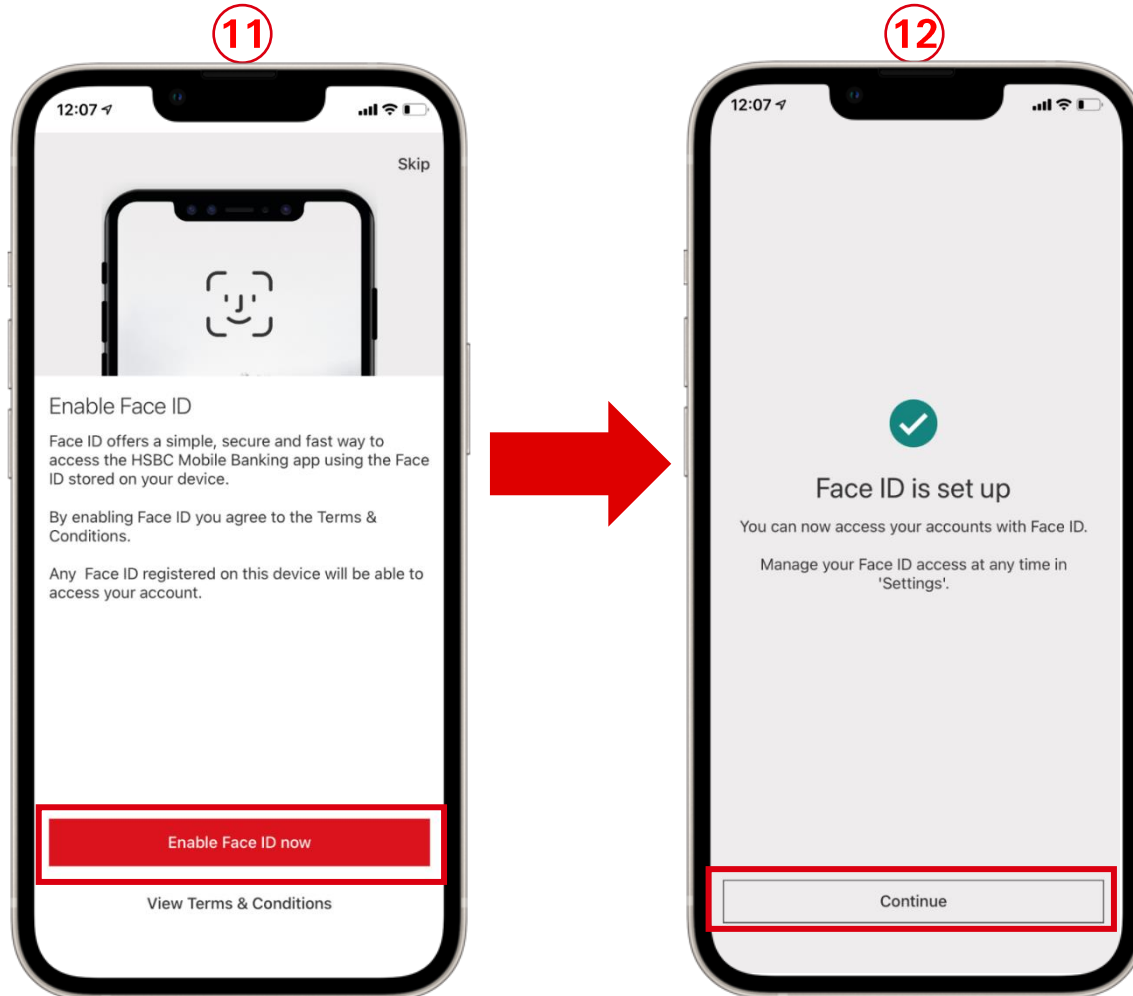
11

12:07

Skip

Enable Face ID

Face ID offers a simple, secure and fast way to access the HSBC Mobile Banking app using the Face ID stored on your device.

By enabling Face ID you agree to the Terms & Conditions.

Any Face ID registered on this device will be able to access your account.

Enable Face ID now

View Terms & Conditions

12

12:07

Face ID is set up

You can now access your accounts with Face ID.

Manage your Face ID access at any time in 'Settings'.

Continue